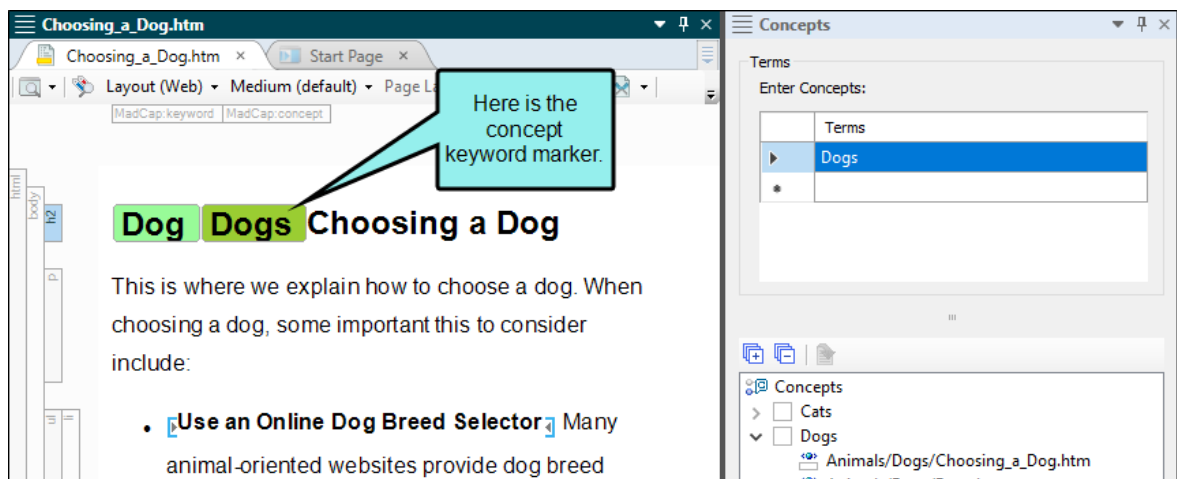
Choosing_a_Dog.htm

Choosing_a_Dog.htm ×

Start Page ×

Layout (Web) ▾ Medium (default) ▾ Page La

MadCap:keyword MadCap:concept

Here is the concept keyword marker.

html body h2 p

Dog Dogs Choosing a Dog

This is where we explain how to choose a dog. When choosing a dog, some important this to consider include:

• Use an Online Dog Breed Selector Many animal-oriented websites provide dog breed

Concepts

Terms

Enter Concepts:

| | Terms |
|---|---|
| ▸ | Dogs |
| * | |

Concepts

Cats

Dogs

Animals/Dogs/Choosing_a_Dog.htm